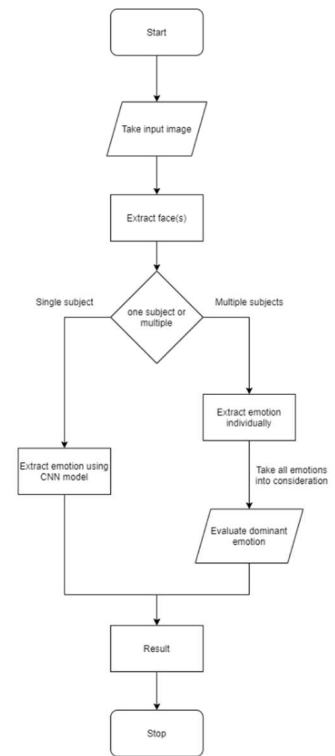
Start

Take input image

Extract face(s)

Single subject

one subject or multiple

Multiple subjects

Extract emotion individually

Extract emotion using CNN model

Take all emotions into consideration

Evaluate dominant emotion

Result

Stop